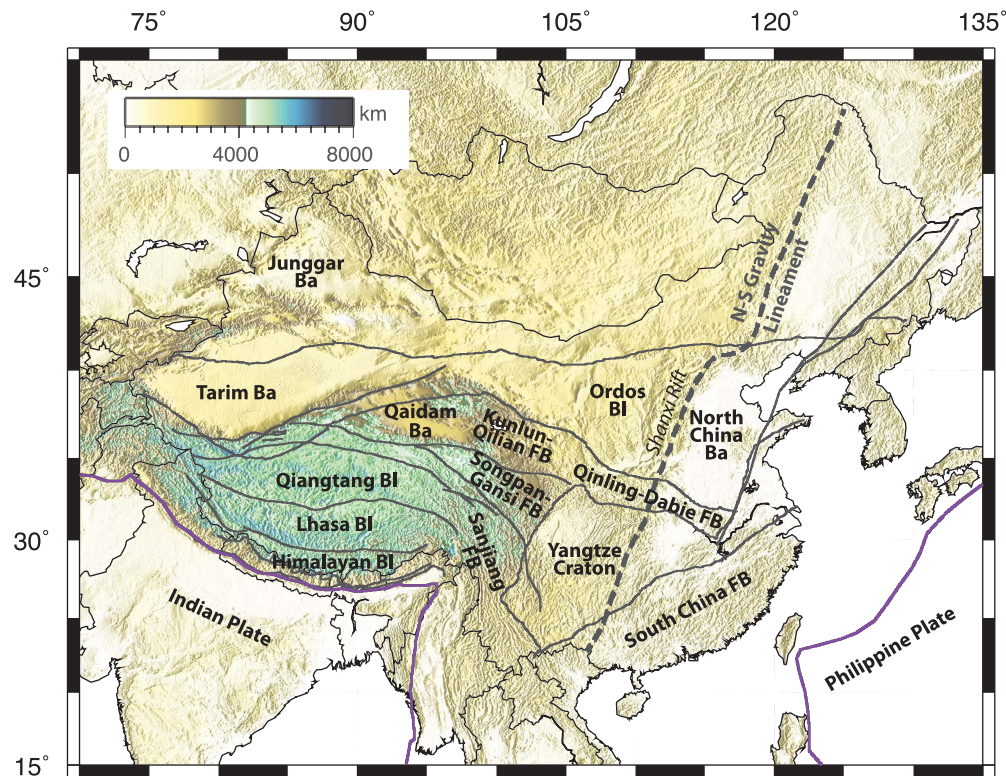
75° 90° 105° 120° 135°

45°

30°

15°

0 4000 8000 km

Junggar Ba

Tarim Ba

Qaidam Ba

Kunlun-Qilian FB

Ordos Bl

N-S Gravity Lineament

Shanxi Rift

North China Ba

Qiangtang Bl

Songpan-Gansi FB

Qinling-Dabie FB

Lhasa Bl

Sanjiang FB

Himalayan Bl

Yangtze Craton

Indian Plate

South China FB

Philippine Plate